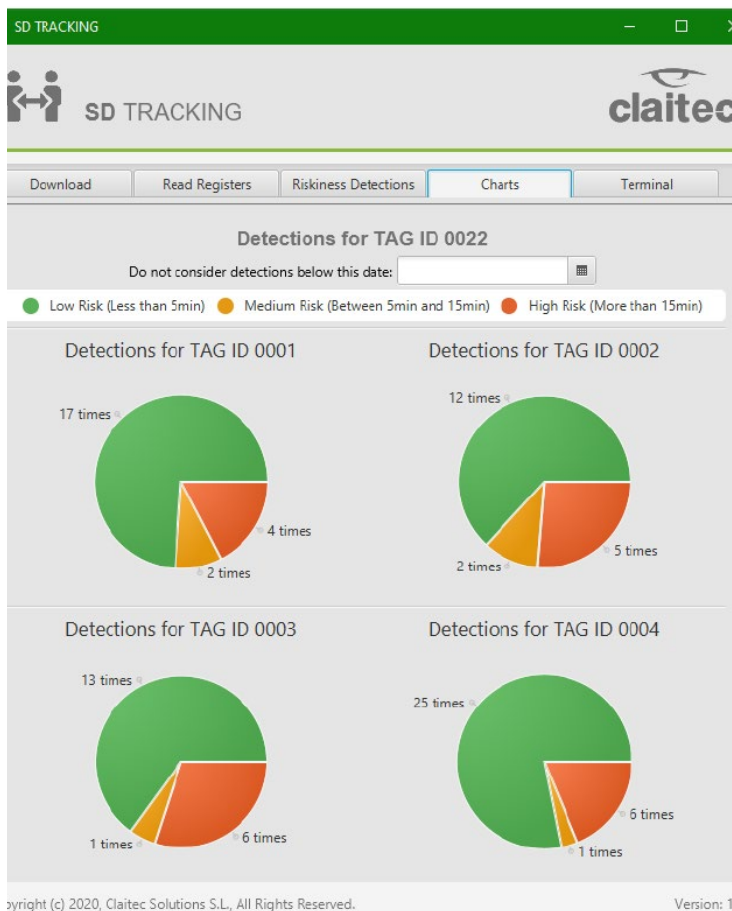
SD TRACKING

SD TRACKING

claitec

Download | Read Registers | Riskiness Detections | Charts | Terminal

Detections for TAG ID 0022

Do not consider detections below this date:

Low Risk (Less than 5min) Medium Risk (Between 5min and 15min) High Risk (More than 15min)

Detections for TAG ID 0001

17 times

4 times

2 times

Detections for TAG ID 0002

12 times

5 times

2 times

Detections for TAG ID 0003

13 times

6 times

1 times

Detections for TAG ID 0004

25 times

6 times

1 times

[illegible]pyright (c) 2020, Claitec Solutions S.L., All Rights Reserved.

Version: 1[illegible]